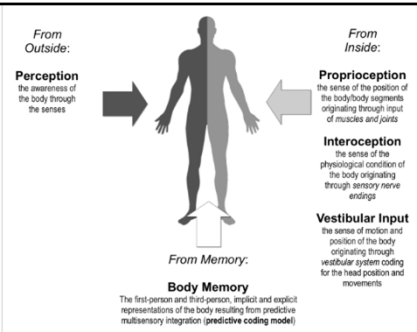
From Outside:

Perception
the awareness of the body through the senses

From Inside:

Proprioception
the sense of the position of the body/body segments originating through input of muscles and joints

Interoception
the sense of the physiological condition of the body originating through sensory nerve endings

Vestibular Input
the sense of motion and position of the body originating through vestibular system coding for the head position and movements

From Memory:

Body Memory
The first-person and third-person, implicit and explicit representations of the body resulting from predictive multisensory integration (predictive coding model)